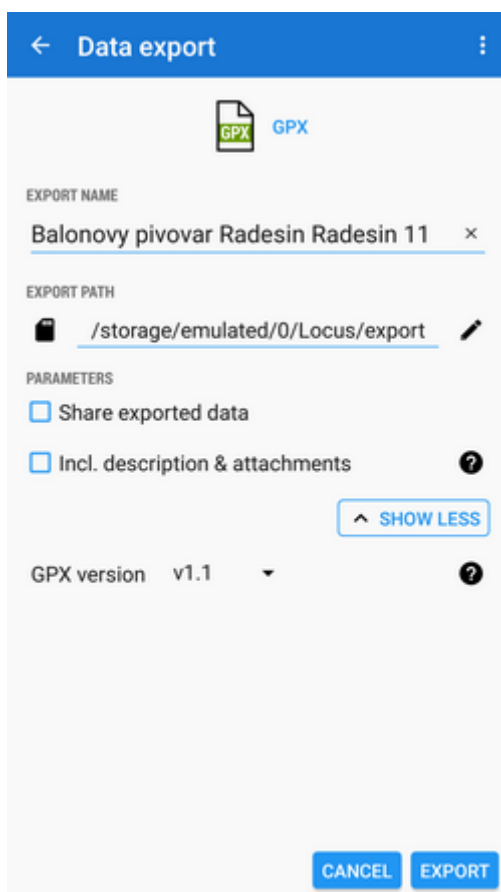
Data export

GPX

GPX

EXPORT NAME

Balonovy pivovar Radesin Radesin 11 ×

EXPORT PATH

/storage/emulated/0/Locus/export

PARAMETERS

Share exported data

Incl. description & attachments

SHOW LESS

GPX version v1.1

CANCEL EXPORT